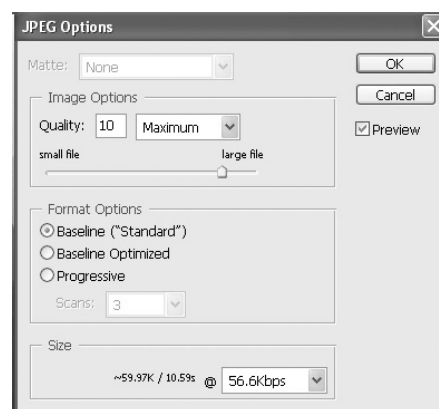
JPEG Options

Matte: None

OK

Cancel

Preview

Image Options

Quality: 10 Maximum

small file

large file

Format Options

Baseline ("Standard")

Baseline Optimized

Progressive

Scans: 3

Size

~59.97K / 10.59s @ 56.6Kbps